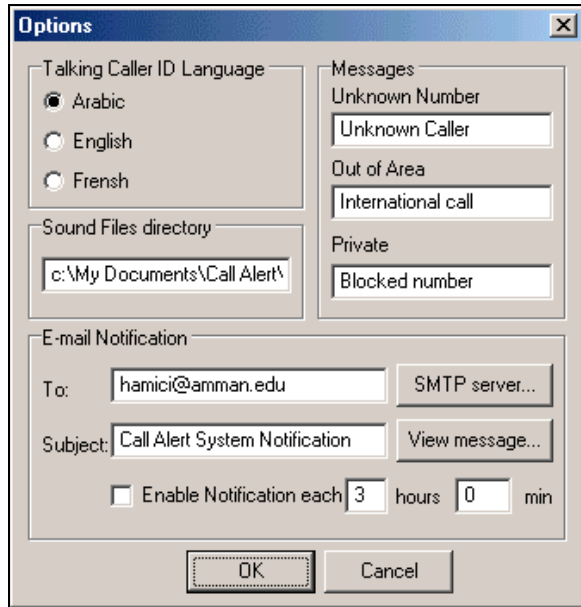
Options

Talking Caller ID Language
Arabic
English
Frensh

Sound Files directory
c:\My Documents\Call Alert\

Messages
Unknown Number
Unknown Caller
Out of Area
International call
Private
Blocked number

E-mail Notification
To: hamici@amman.edu
SMTP server...
Subject: Call Alert System Notification
View message...
Enable Notification each 3 hours 0 min

OK
Cancel